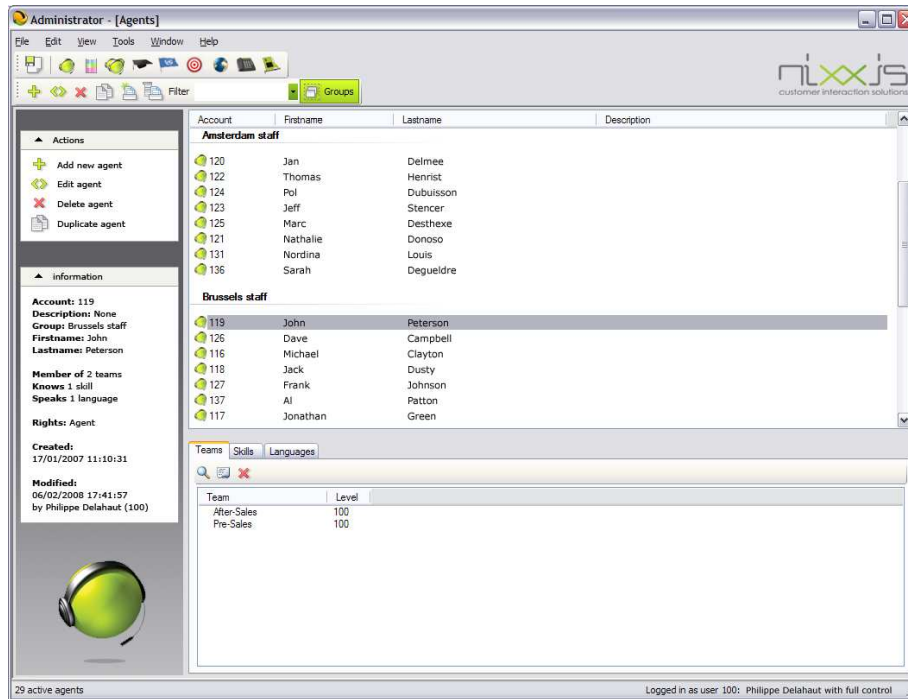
Administrator - [Agents]

File Edit View Tools Window Help

Filter Groups

nixxis
customer interaction solutions

Actions

Add new agent
Edit agent
Delete agent
Duplicate agent

information

**Account:** 119
**Description:** None
**Group:** Brussels staff
**Firstname:** John
**Lastname:** Peterson

**Member of** 2 teams
**Knows** 1 skill
**Speaks** 1 language

**Rights:** Agent

**Created:**
17/01/2007 11:10:31

**Modified:**
06/02/2008 17:41:57
by Philippe Delahaut (100)

| Account | Firstname | Lastname | Description |
|---|---|---|---|
| **Amsterdam staff** | | | |
| 120 | Jan | Delmee | |
| 122 | Thomas | Henrist | |
| 124 | Pol | Dubuisson | |
| 123 | Jeff | Stencer | |
| 125 | Marc | Desthexe | |
| 121 | Nathalie | Donoso | |
| 131 | Nordina | Louis | |
| 136 | Sarah | Degueldre | |
| **Brussels staff** | | | |
| 119 | John | Peterson | |
| 126 | Dave | Campbell | |
| 116 | Michael | Clayton | |
| 118 | Jack | Dusty | |
| 127 | Frank | Johnson | |
| 137 | Al | Patton | |
| 117 | Jonathan | Green | |

Teams Skills Languages

| Team | Level |
|---|---|
| After-Sales | 100 |
| Pre-Sales | 100 |

29 active agents

Logged in as user 100: Philippe Delahaut with full control